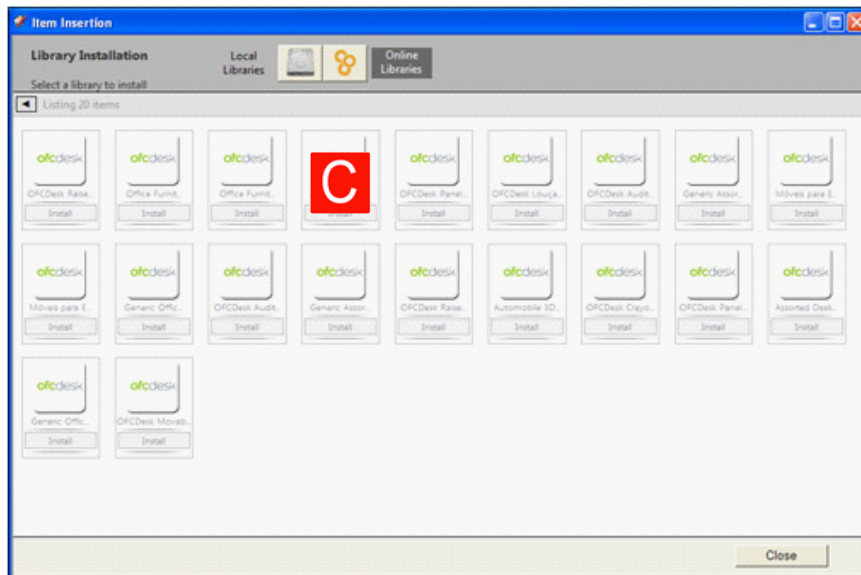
Item Insertion

Library Installation
Select a library to install

Local Libraries

Online Libraries

Listing 20 items

ofcdesk
OFCDesk Raise...
Install

ofcdesk
Office Furnit...
Install

ofcdesk
Office Furnit...
Install

C
Install

ofcdesk
OFCDesk Panel...
Install

ofcdesk
OFCDesk Louça...
Install

ofcdesk
OFCDesk Audit...
Install

ofcdesk
Generic Assor...
Install

ofcdesk
Móveis para E...
Install

ofcdesk
Móveis para E...
Install

ofcdesk
Generic Offic...
Install

ofcdesk
OFCDesk Audit...
Install

ofcdesk
Generic Assor...
Install

ofcdesk
OFCDesk Raise...
Install

ofcdesk
Automobile 3D...
Install

ofcdesk
OFCDesk Crayo...
Install

ofcdesk
OFCDesk Panel...
Install

ofcdesk
Assorted Desk...
Install

ofcdesk
Generic Offic...
Install

ofcdesk
OFCDesk Movab...
Install

Close